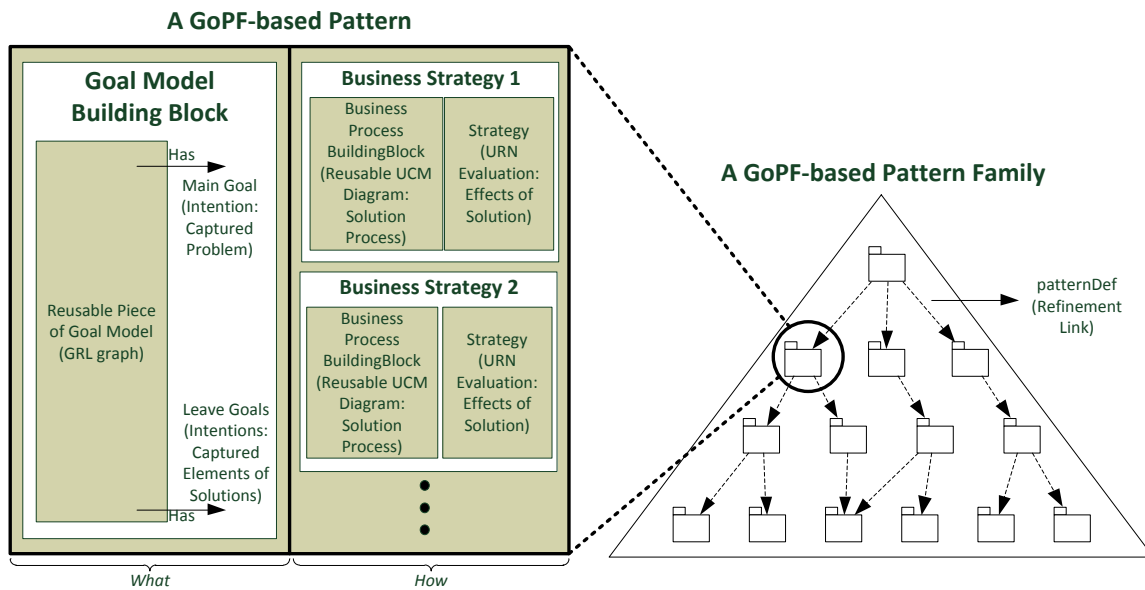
A GoPF-based Pattern

Goal Model Building Block

Has

Main Goal (Intention: Captured Problem)

Reusable Piece of Goal Model (GRL graph)

Leave Goals (Intentions: Captured Elements of Solutions)

Has

Business Strategy 1

Business Process BuildingBlock (Reusable UCM Diagram: Solution Process)

Strategy (URN Evaluation: Effects of Solution)

Business Strategy 2

Business Process BuildingBlock (Reusable UCM Diagram: Solution Process)

Strategy (URN Evaluation: Effects of Solution)

What

How

A GoPF-based Pattern Family

patternDef (Refinement Link)